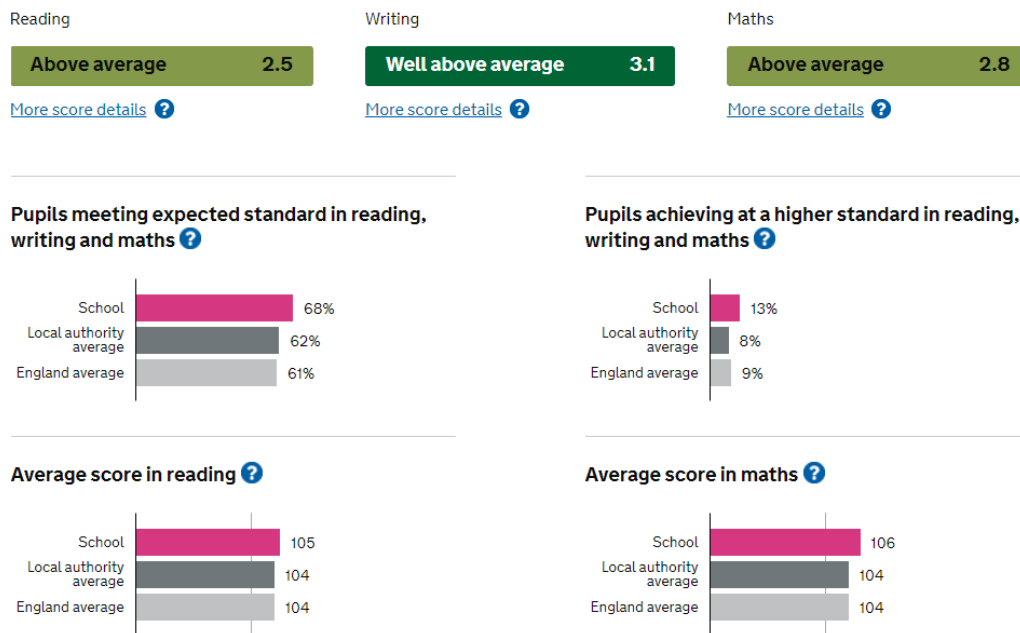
Reading

Above average 2.5

More score details ?

Writing

Well above average 3.1

More score details ?

Maths

Above average 2.8

More score details ?

Pupils meeting expected standard in reading, writing and maths ?

| | |
|---|---|
| School | 68% |
| Local authority average | 62% |
| England average | 61% |

Pupils achieving at a higher standard in reading, writing and maths ?

| | |
|---|---|
| School | 13% |
| Local authority average | 8% |
| England average | 9% |

Average score in reading ?

| | |
|---|---|
| School | 105 |
| Local authority average | 104 |
| England average | 104 |

Average score in maths ?

| | |
|---|---|
| School | 106 |
| Local authority average | 104 |
| England average | 104 |